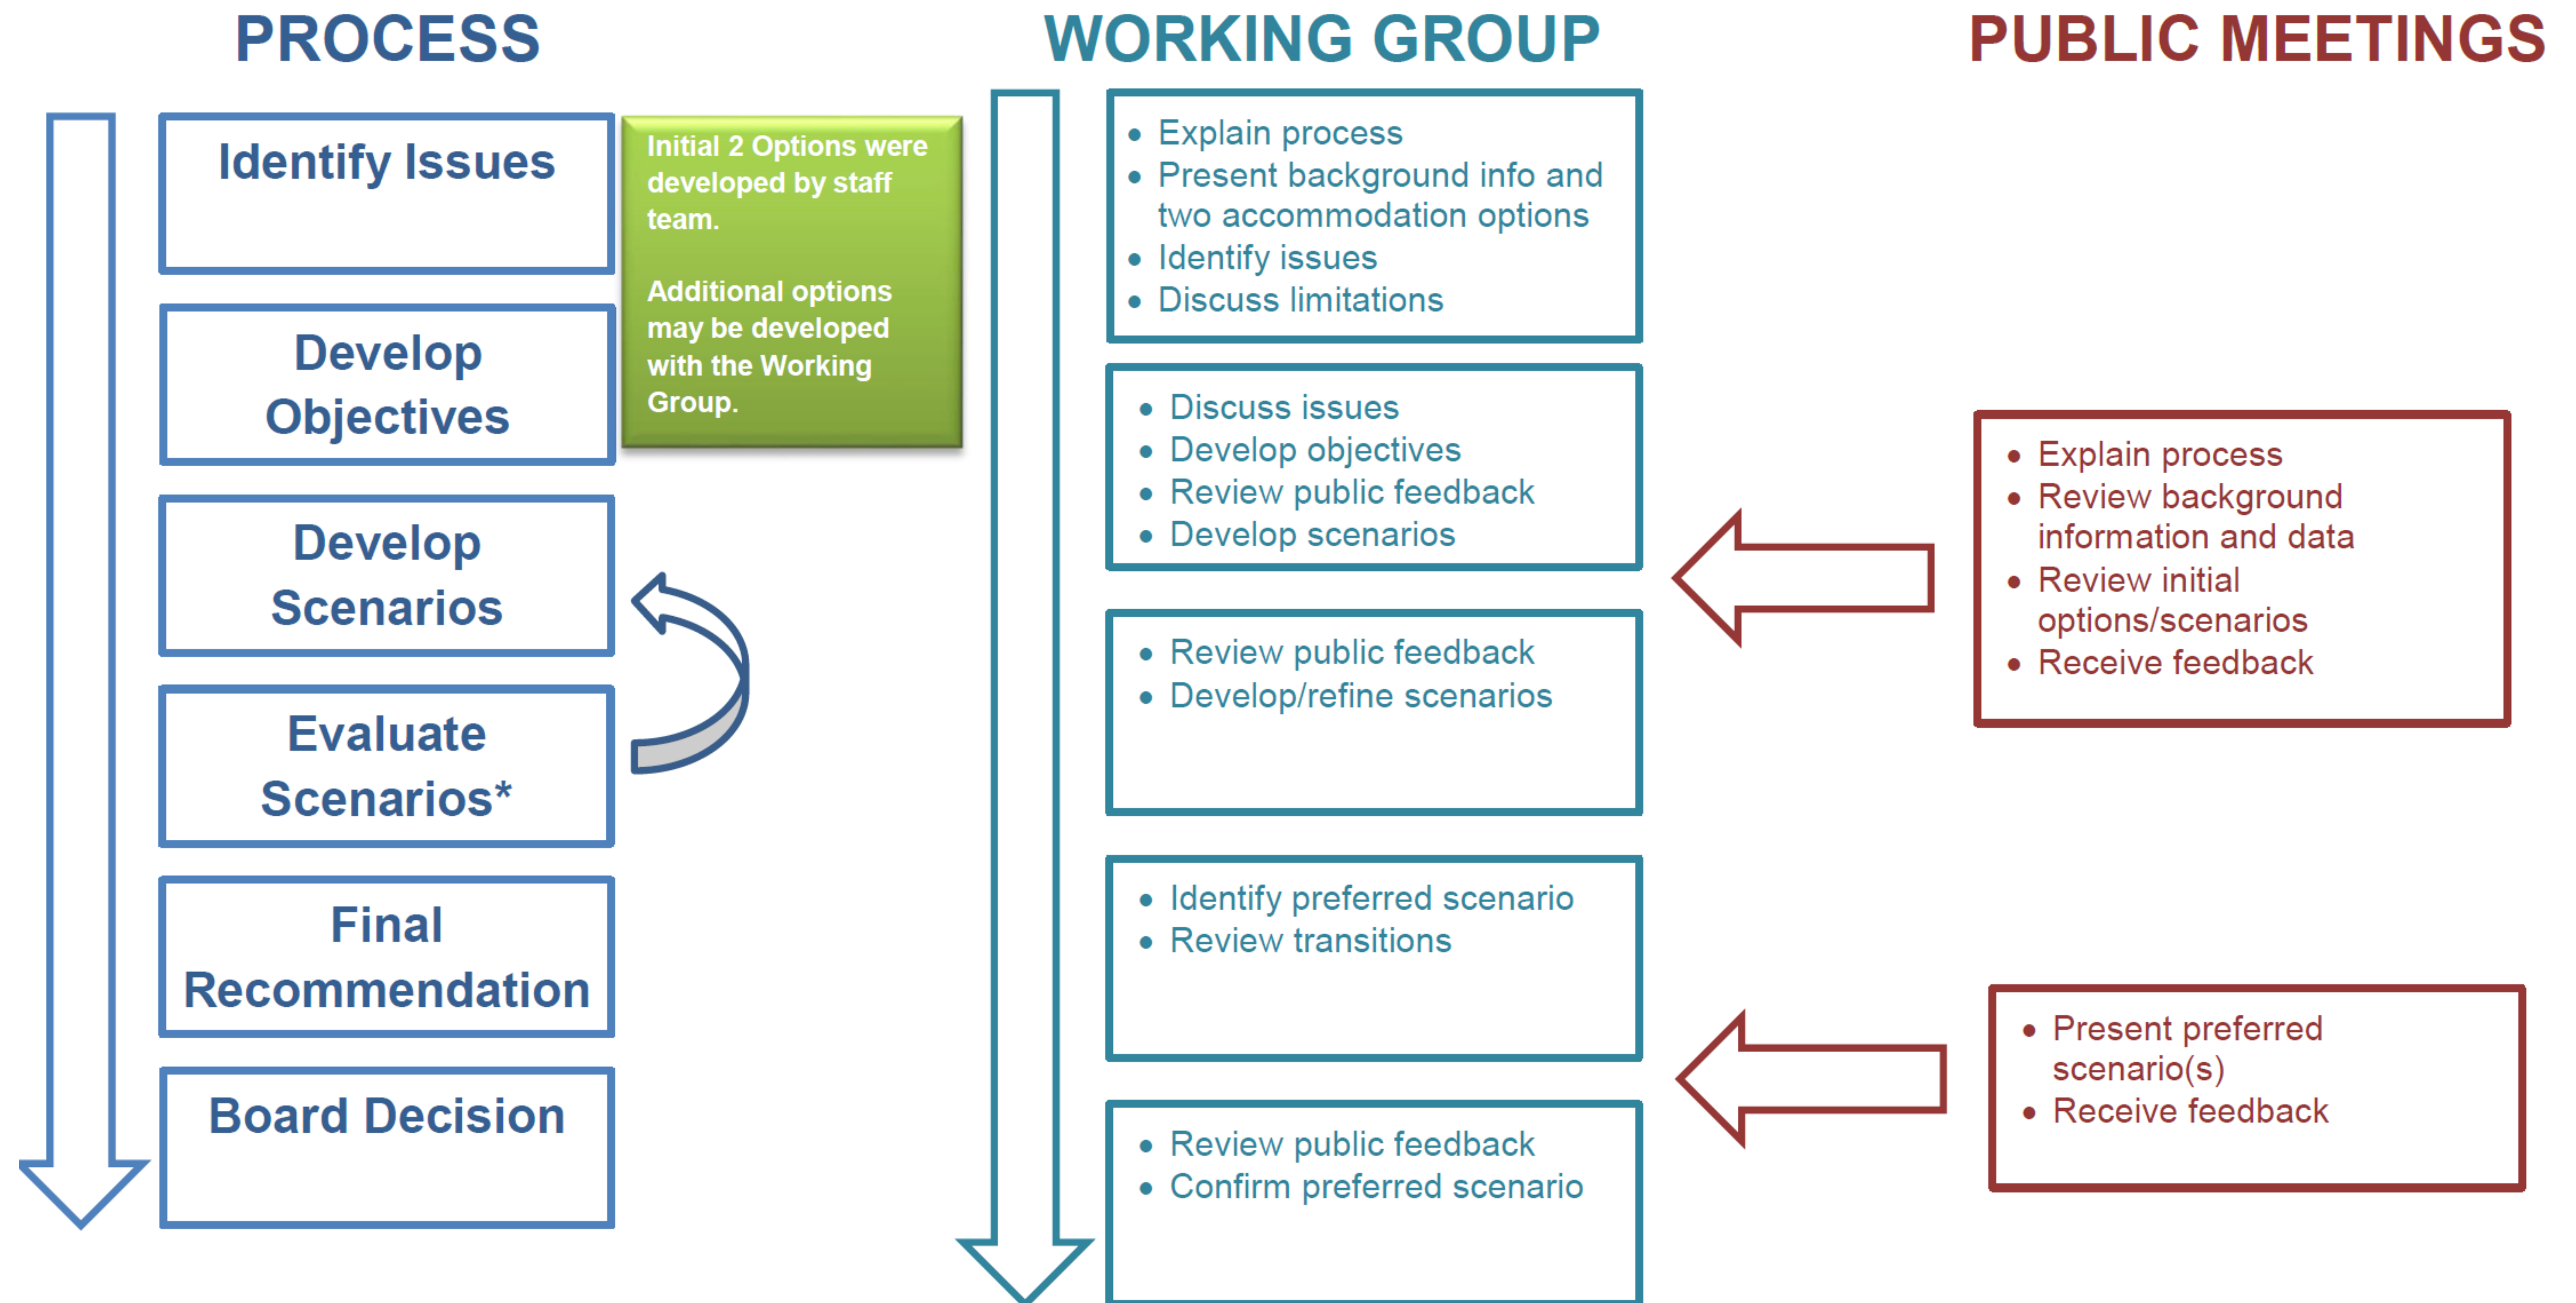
PROCESS

Identify Issues

Initial 2 Options were developed by staff team.

Additional options may be developed with the Working Group.

Develop Objectives

Develop Scenarios

Evaluate Scenarios*

Final Recommendation

Board Decision

WORKING GROUP

- Explain process
- Present background info and two accommodation options
- Identify issues
- Discuss limitations

- Discuss issues
- Develop objectives
- Review public feedback
- Develop scenarios

- Review public feedback
- Develop/refine scenarios

- Identify preferred scenario
- Review transitions

- Review public feedback
- Confirm preferred scenario

PUBLIC MEETINGS

- Explain process
- Review background information and data
- Review initial options/scenarios
- Receive feedback

- Present preferred scenario(s)
- Receive feedback